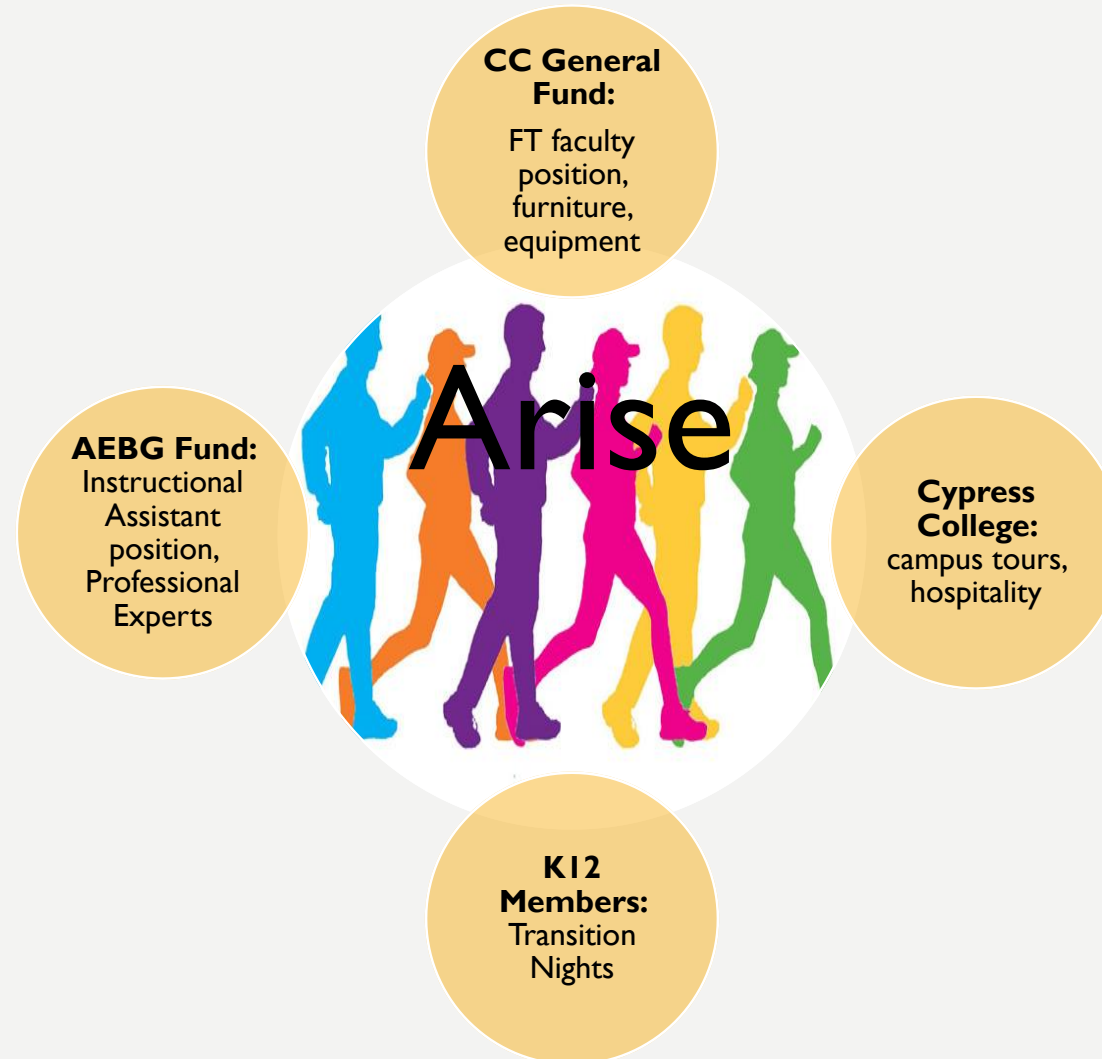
CC General Fund:
FT faculty position, furniture, equipment

Arise

AEBG Fund:
Instructional Assistant position, Professional Experts

Cypress College:
campus tours, hospitality

K12 Members:
Transition Nights